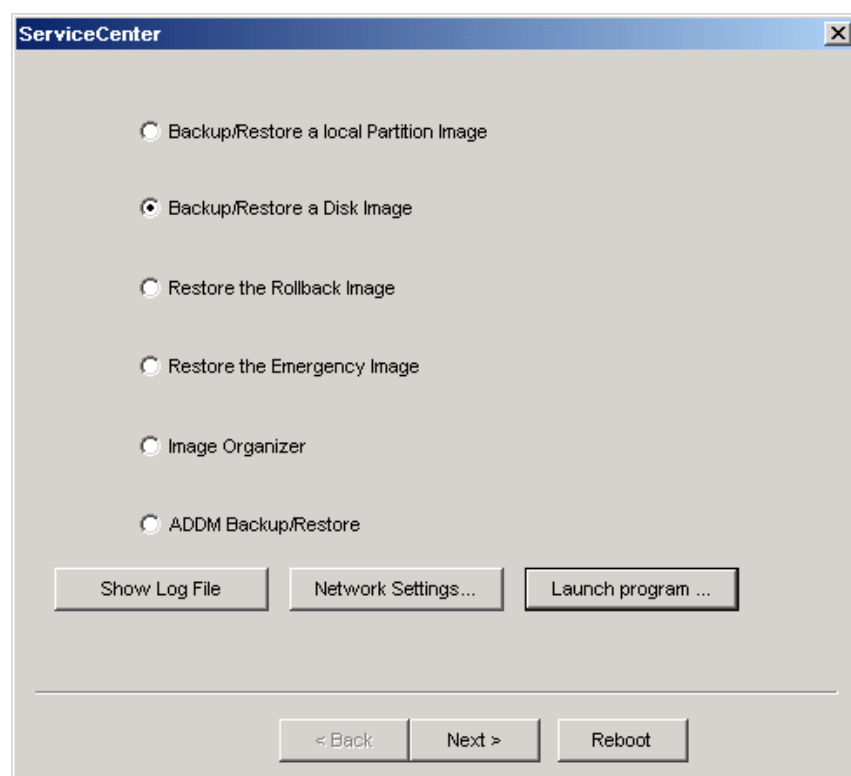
ServiceCenter

Backup/Restore a local Partition Image

Backup/Restore a Disk Image

Restore the Rollback Image

Restore the Emergency Image

Image Organizer

ADDM Backup/Restore

Show Log File

Network Settings...

Launch program ...

< Back

Next >

Reboot